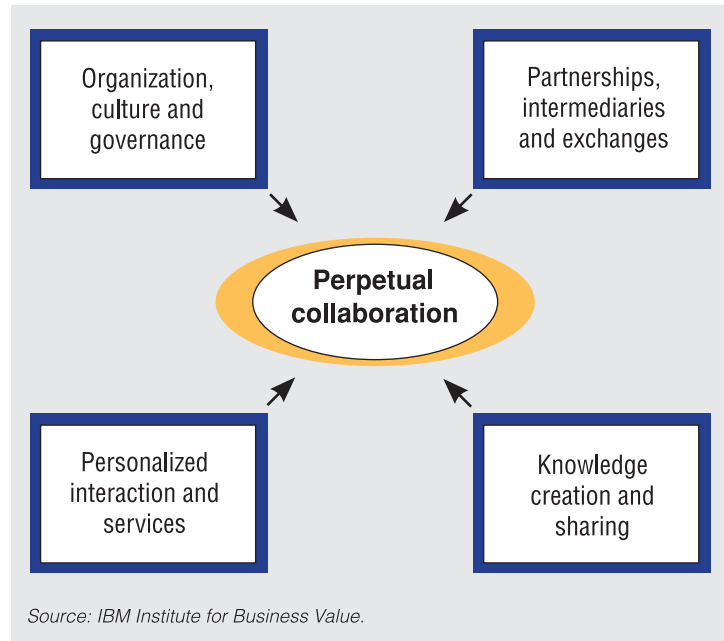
Organization, culture and governance

Partnerships, intermediaries and exchanges

Perpetual collaboration

Personalized interaction and services

Knowledge creation and sharing

Source: IBM Institute for Business Value.